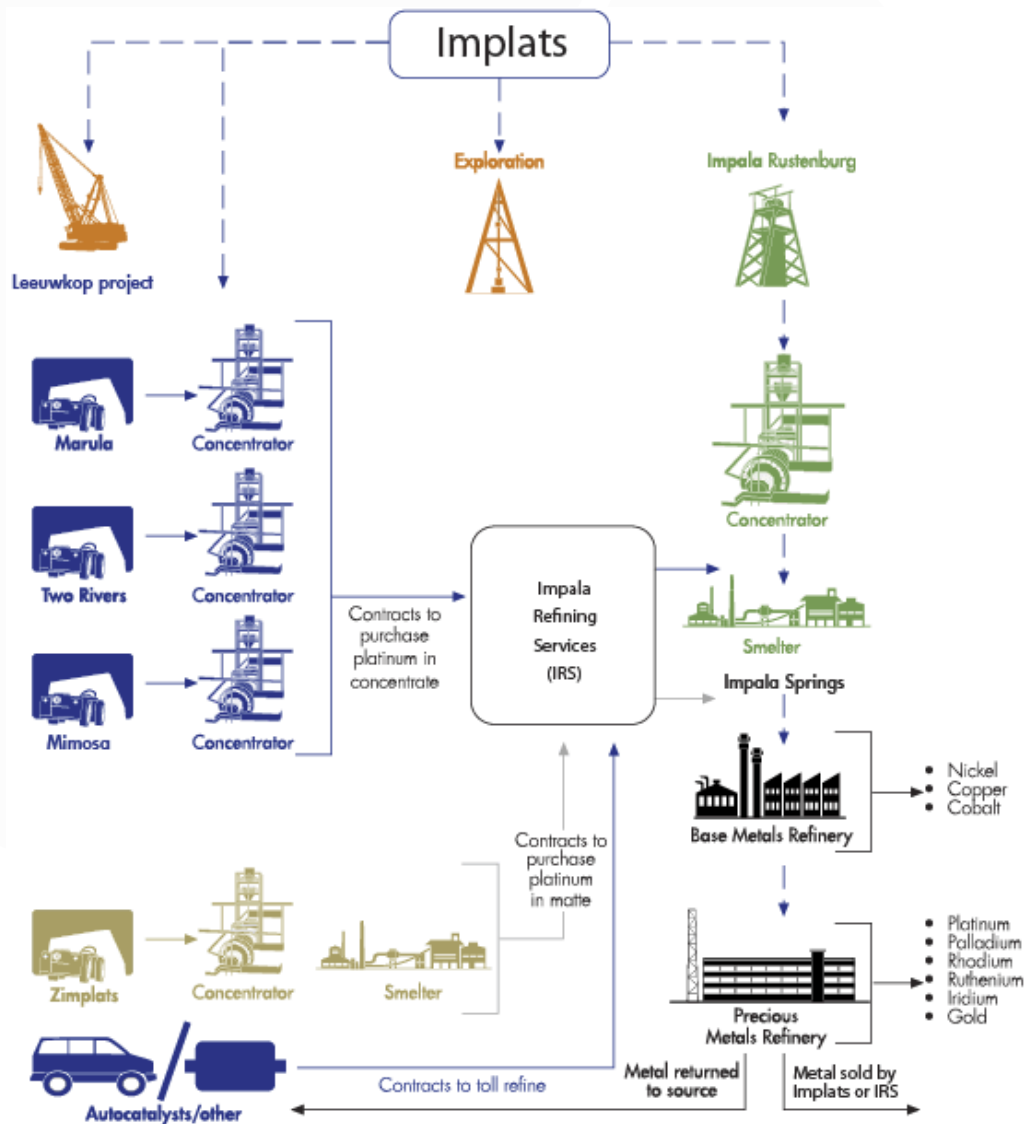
Implats

Leeuwkop project

Exploration

Impala Rustenburg

Marula

Concentrator

Two Rivers

Concentrator

Mimosa

Concentrator

Contracts to purchase platinum in concentrate

Impala Refining Services (IRS)

Concentrator

Smelter

Impala Springs

Base Metals Refinery

- Nickel
- Copper
- Cobalt

Contracts to purchase platinum in matte

Zimplats

Concentrator

Smelter

Precious Metals Refinery

- Platinum
- Palladium
- Rhodium
- Ruthenium
- Iridium
- Gold

Autocatalysts/other

Contracts to toll refine

Metal returned to source

Metal sold by Implats or IRS